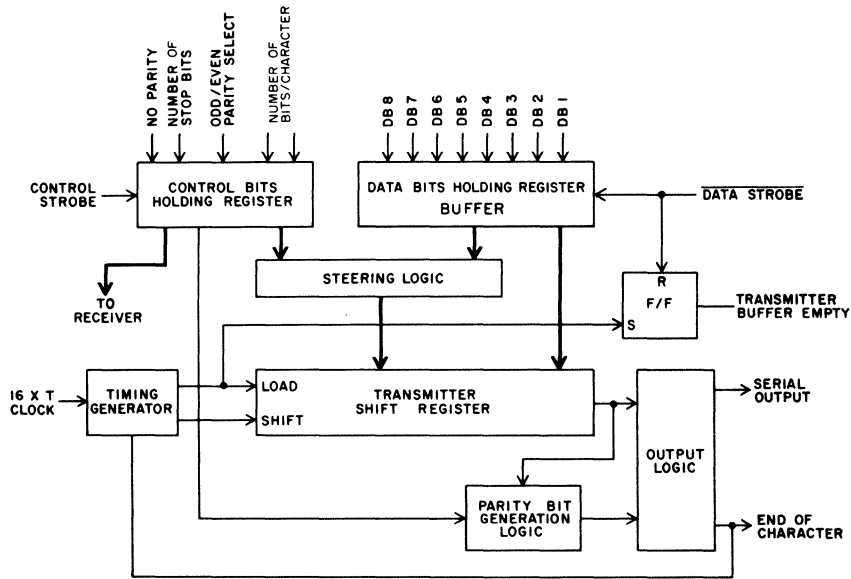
NO PARITY
NUMBER OF STOP BITS
ODD / EVEN PARITY SELECT
NUMBER OF BITS/CHARACTER
DB 8
DB 7
DB 6
DB 5
DB 4
DB 3
DB 2
DB 1
CONTROL STROBE
CONTROL BITS HOLDING REGISTER
DATA BITS HOLDING REGISTER BUFFER
$\overline{\text{DATA STROBE}}$
TO RECEIVER
STEERING LOGIC
R
F/F
S
TRANSMITTER BUFFER EMPTY
16 X T CLOCK
TIMING GENERATOR
LOAD
SHIFT
TRANSMITTER SHIFT REGISTER
SERIAL OUTPUT
OUTPUT LOGIC
PARITY BIT GENERATION LOGIC
END OF CHARACTER